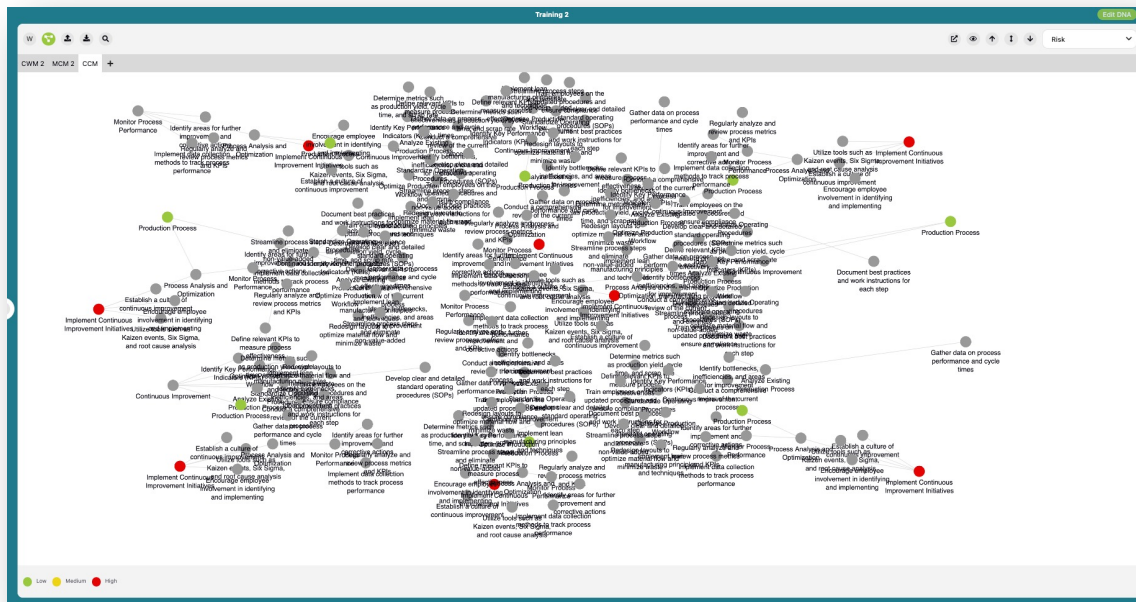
Training 2

Edit DNA

W

Risk

CWM 2 MCM 2 CCM +

Monitor Process Performance

Identify areas for further improvement and corrective actions

Regularly analyze and review process metrics and KPIs

Implement data collection methods to track process performance

Process Analysis and Optimization

Encourage employee involvement in identifying and implementing

Implement Continuous Improvement Initiatives

Utilize tools such as Kaizen events, Six Sigma, and root cause analysis

Establish a culture of continuous improvement

Determine metrics such as production yield, cycle time, and scrap rate

Identify Key Performance Indicators (KPIs)

Analyze Existing Production Process

Conduct a comprehensive review of the current production process

Develop clear and detailed standard operating procedures (SOPs)

Gather data on process performance and cycle times

Production Process

Document best practices and work instructions for each step

Train employees on the updated procedures and ensure compliance

Identify bottlenecks, inefficiencies, and areas of waste

Streamline process steps and eliminate non-value-added activities

Implement lean manufacturing principles and techniques

Redesign layouts to optimize material flow and minimize waste

Optimize Production Workflow

Define relevant KPIs to measure process effectiveness

Continuous Improvement

Standardize Operating Procedures

Low Medium High